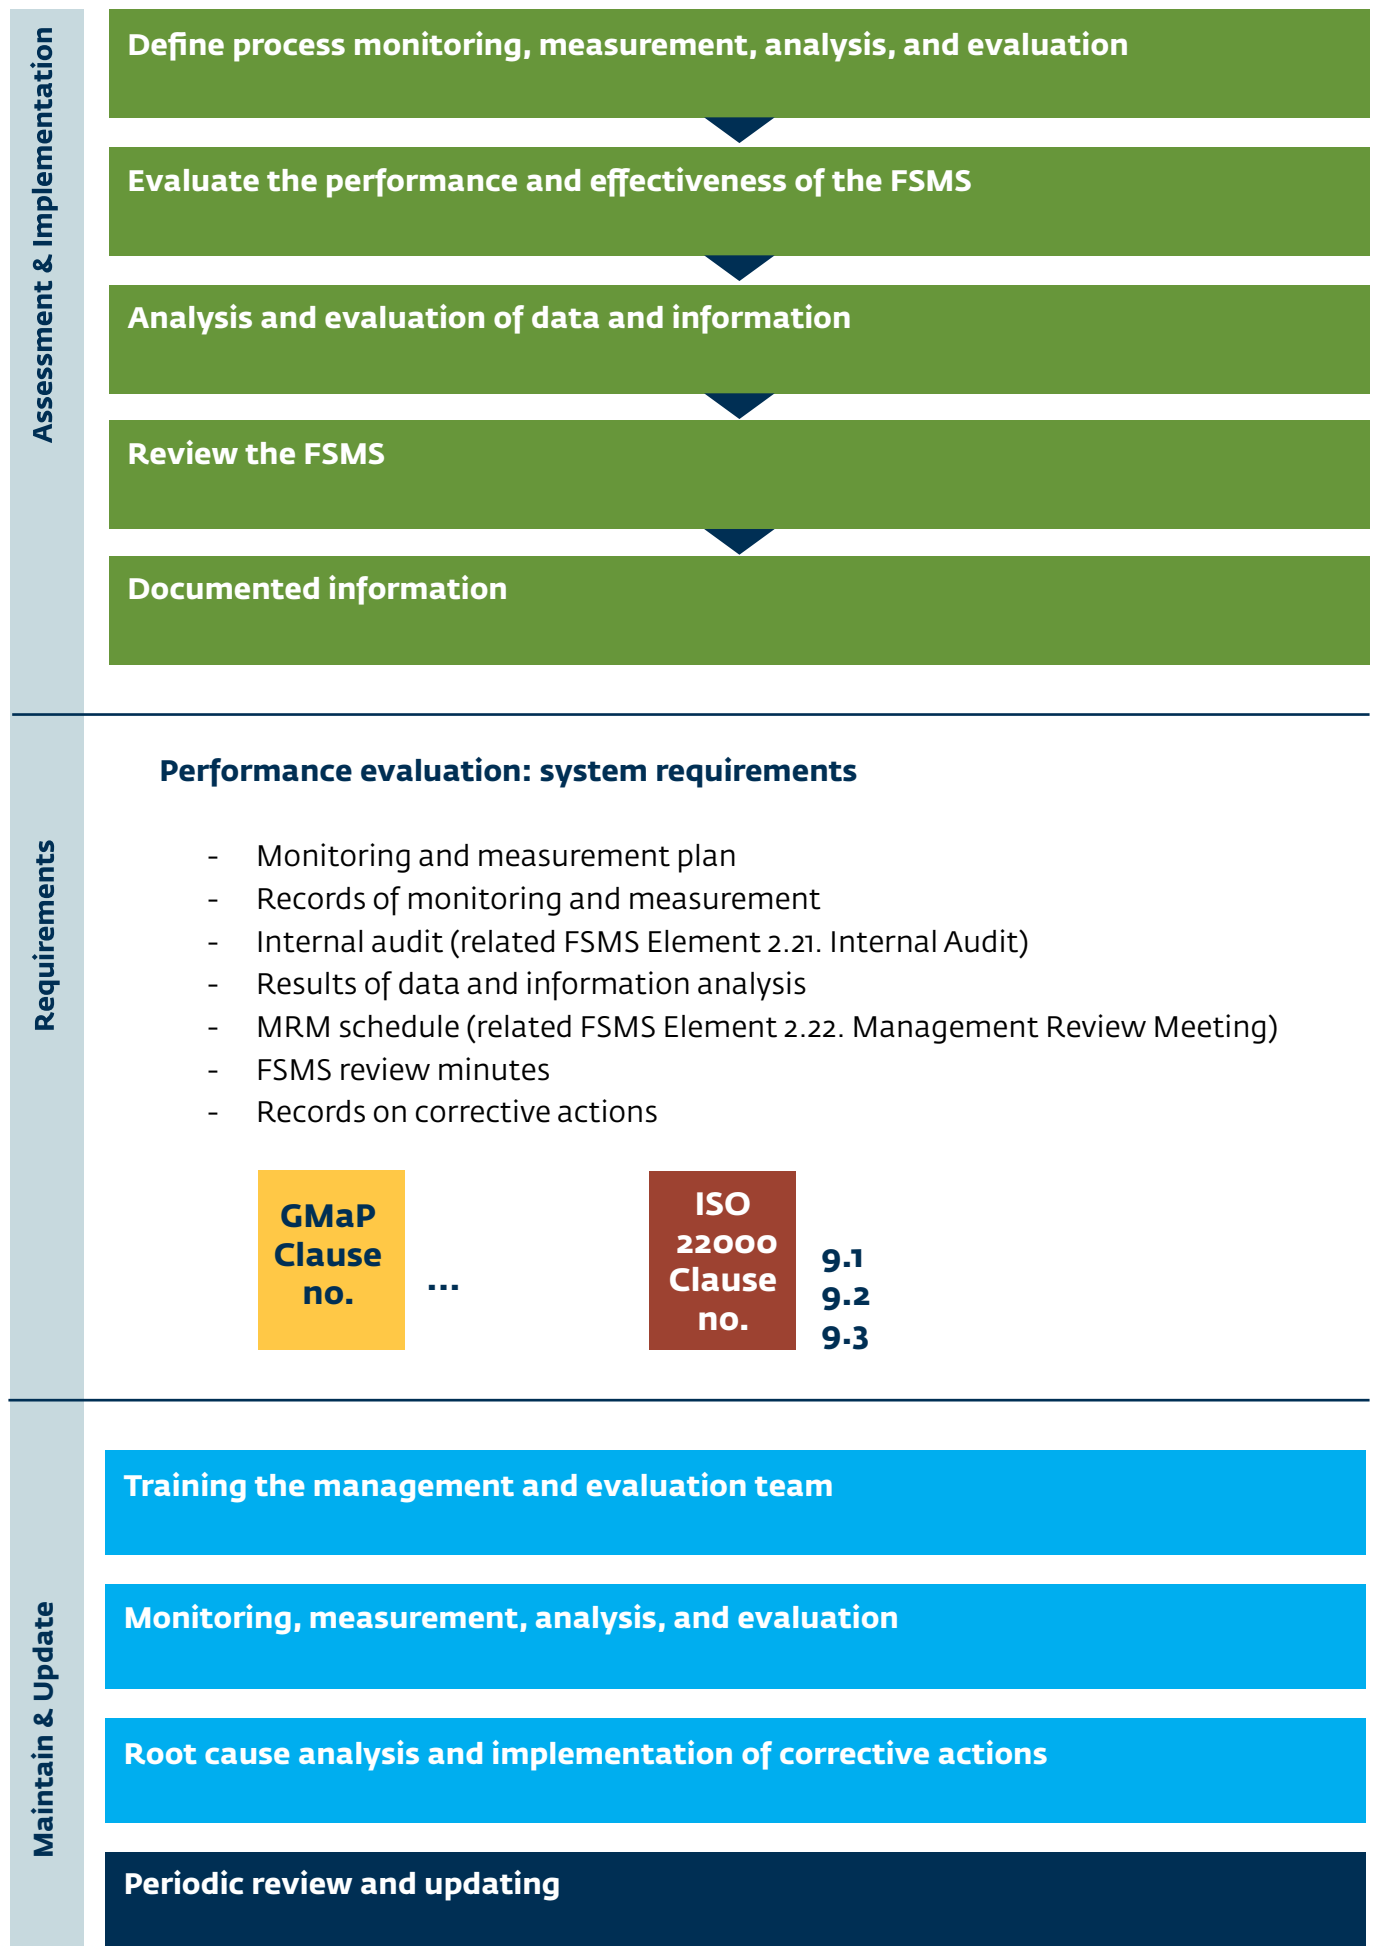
Assessment & Implementation

Define process monitoring, measurement, analysis, and evaluation

Evaluate the performance and effectiveness of the FSMS

Analysis and evaluation of data and information

Review the FSMS

Documented information

Requirements

Performance evaluation: system requirements

- Monitoring and measurement plan
- Records of monitoring and measurement
- Internal audit (related FSMS Element 2.21. Internal Audit)
- Results of data and information analysis
- MRM schedule (related FSMS Element 2.22. Management Review Meeting)
- FSMS review minutes
- Records on corrective actions

GMaP Clause no. ...

ISO 22000 Clause no. 9.1 9.2 9.3

Maintain & Update

Training the management and evaluation team

Monitoring, measurement, analysis, and evaluation

Root cause analysis and implementation of corrective actions

Periodic review and updating